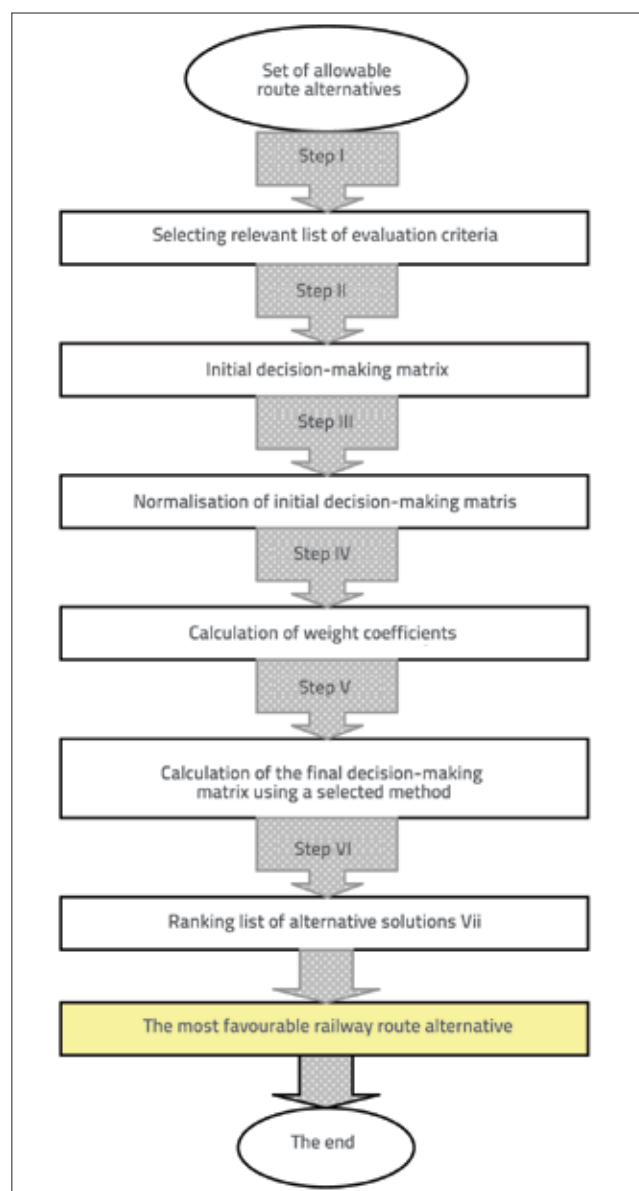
Set of allowable route alternatives

Step I

Selecting relevant list of evaluation criteria

Step II

Initial decision-making matrix

Step III

Normalisation of initial decision-making matris

Step IV

Calculation of weight coefficients

Step V

Calculation of the final decision-making matrix using a selected method

Step VI

Ranking list of alternative solutions Vii

The most favourable railway route alternative

The end